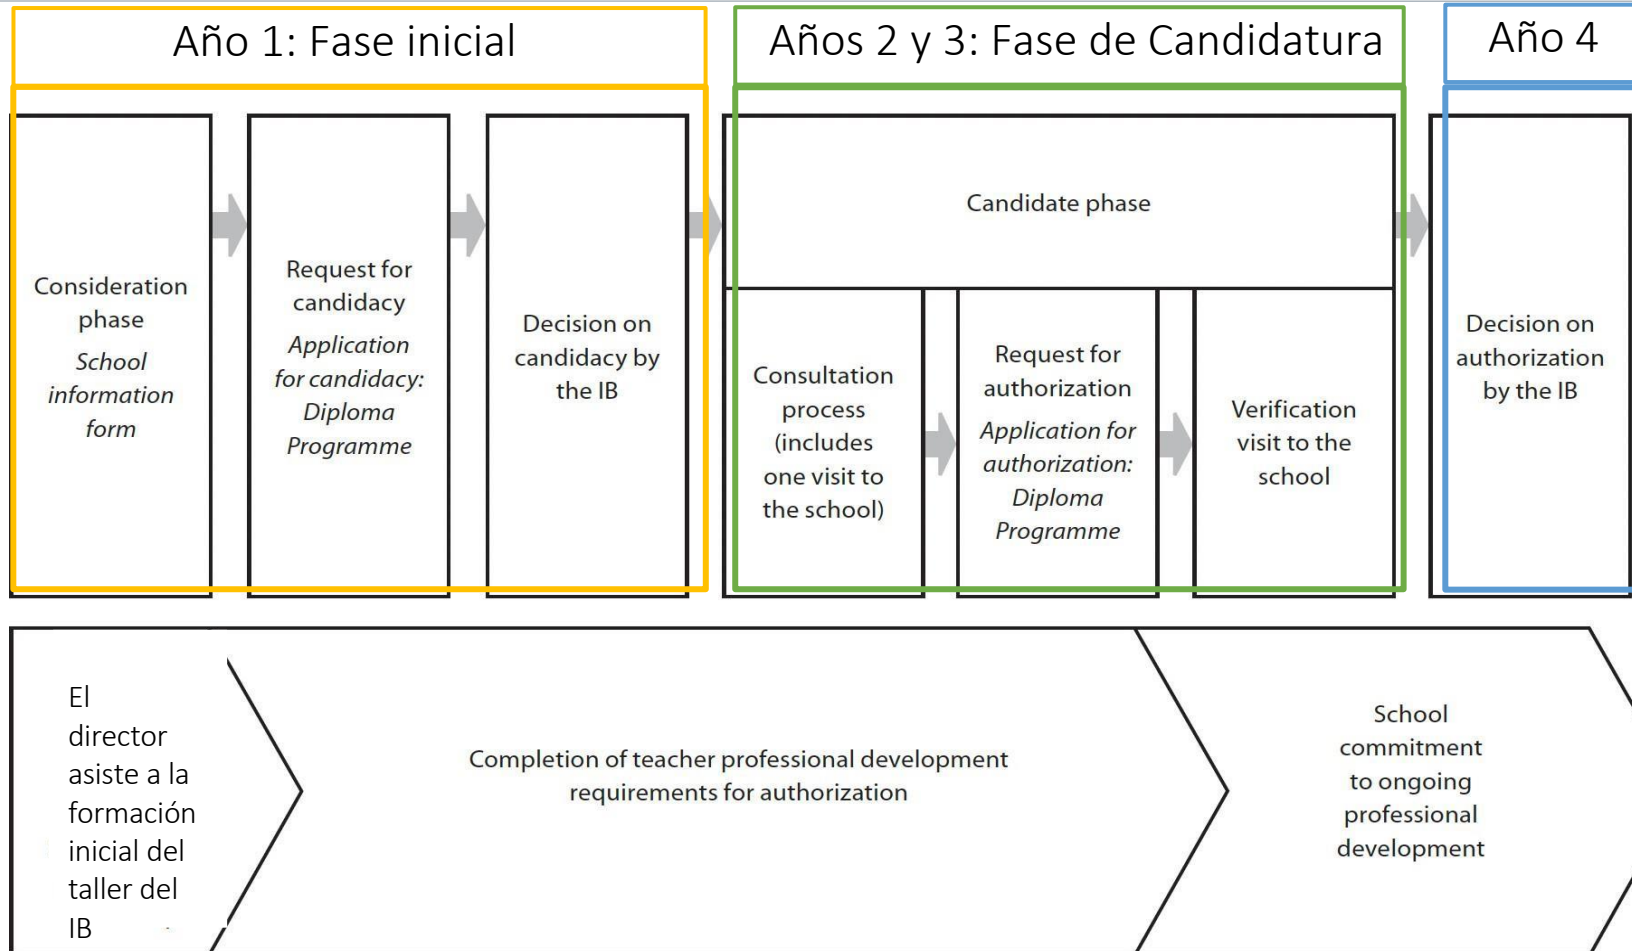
Año 1: Fase inicial

Años 2 y 3: Fase de Candidatura

Año 4

Consideration phase
School information form

Request for candidacy
Application for candidacy: Diploma Programme

Decision on candidacy by the IB

Candidate phase

Consultation process (includes one visit to the school)

Request for authorization
Application for authorization: Diploma Programme

Verification visit to the school

Decision on authorization by the IB

El director asiste a la formación inicial del taller del IB

Completion of teacher professional development requirements for authorization

School commitment to ongoing professional development